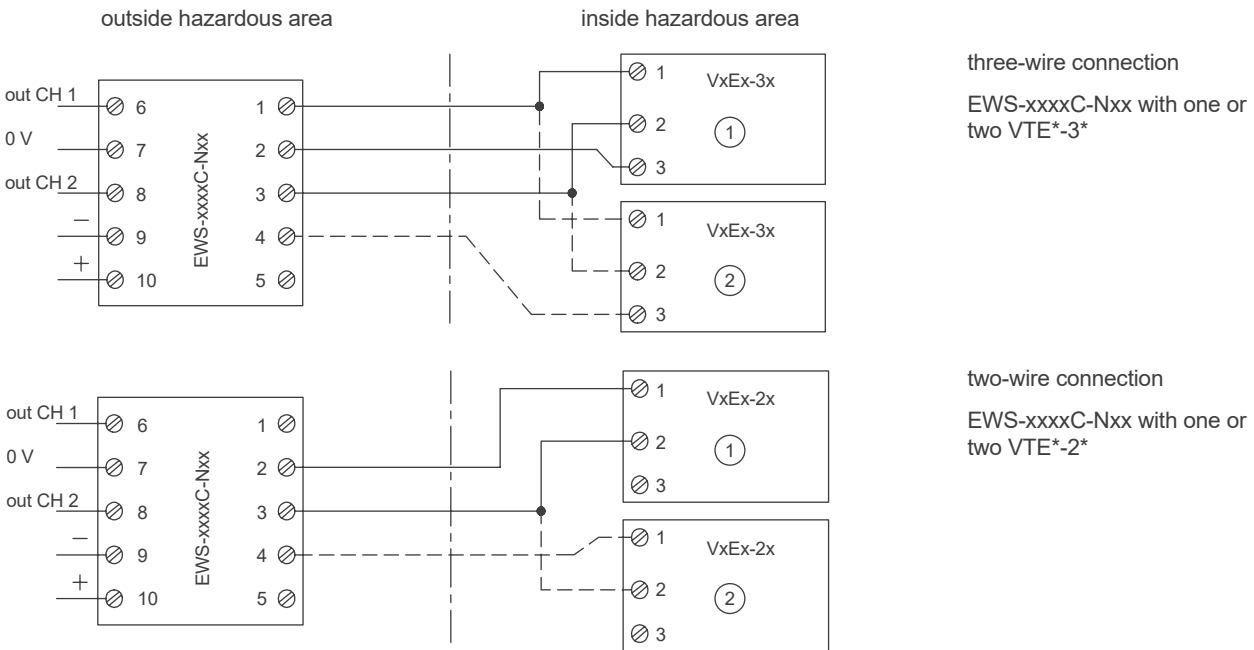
outside hazardous area

inside hazardous area

out CH 1
0 V
out CH 2
−
+

6
7
8
9
10

EWS-xxxxC-Nxx

1
2
3
4
5

1
2
3
VxEx-3x
1

1
2
3
VxEx-3x
2

three-wire connection

EWS-xxxxC-Nxx with one or two VTE*-3*

out CH 1
0 V
out CH 2
−
+

6
7
8
9
10

EWS-xxxxC-Nxx

1
2
3
4
5

1
2
3
VxEx-2x
1

1
2
3
VxEx-2x
2

two-wire connection

EWS-xxxxC-Nxx with one or two VTE*-2*